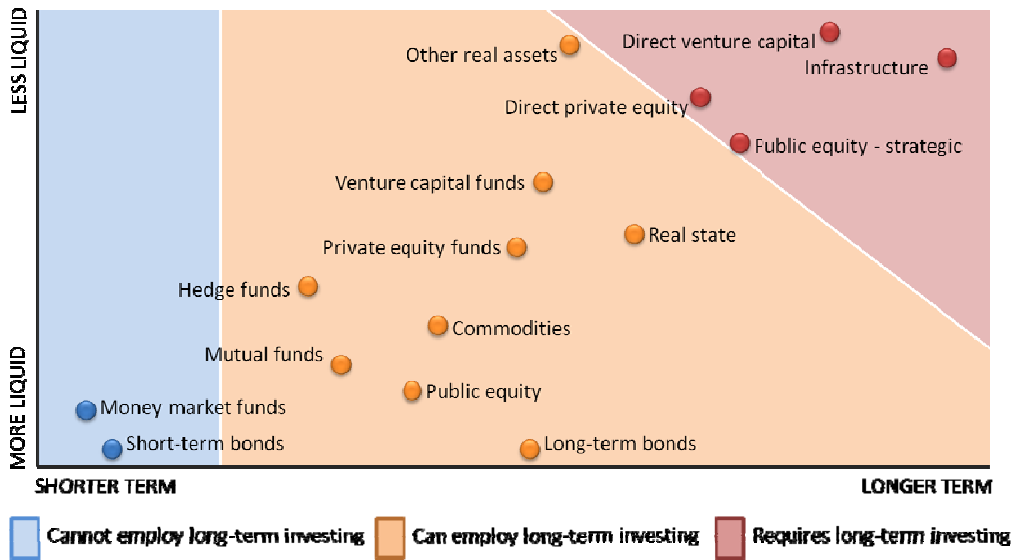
LESS LIQUID

MORE LIQUID

Other real assets

Direct venture capital

Infrastructure

Direct private equity

Public equity - strategic

Venture capital funds

Real state

Private equity funds

Hedge funds

Commodities

Mutual funds

Public equity

Money market funds

Short-term bonds

Long-term bonds

SHORTER TERM

LONGER TERM

Cannot employ long-term investing

Can employ long-term investing

Requires long-term investing